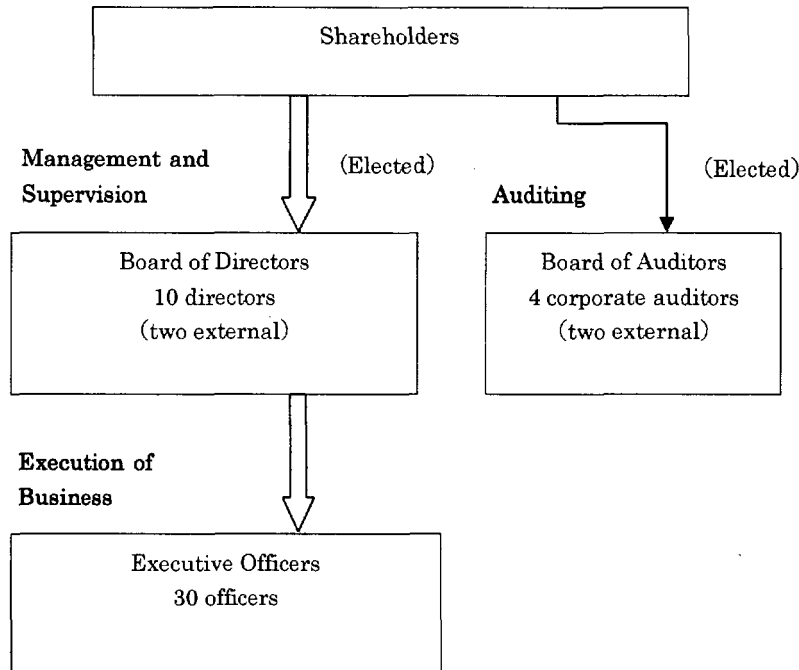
Shareholders

Management and Supervision

(Elected)

(Elected)

Auditing

Board of Directors
10 directors
(two external)

Board of Auditors
4 corporate auditors
(two external)

Execution of Business

Executive Officers
30 officers